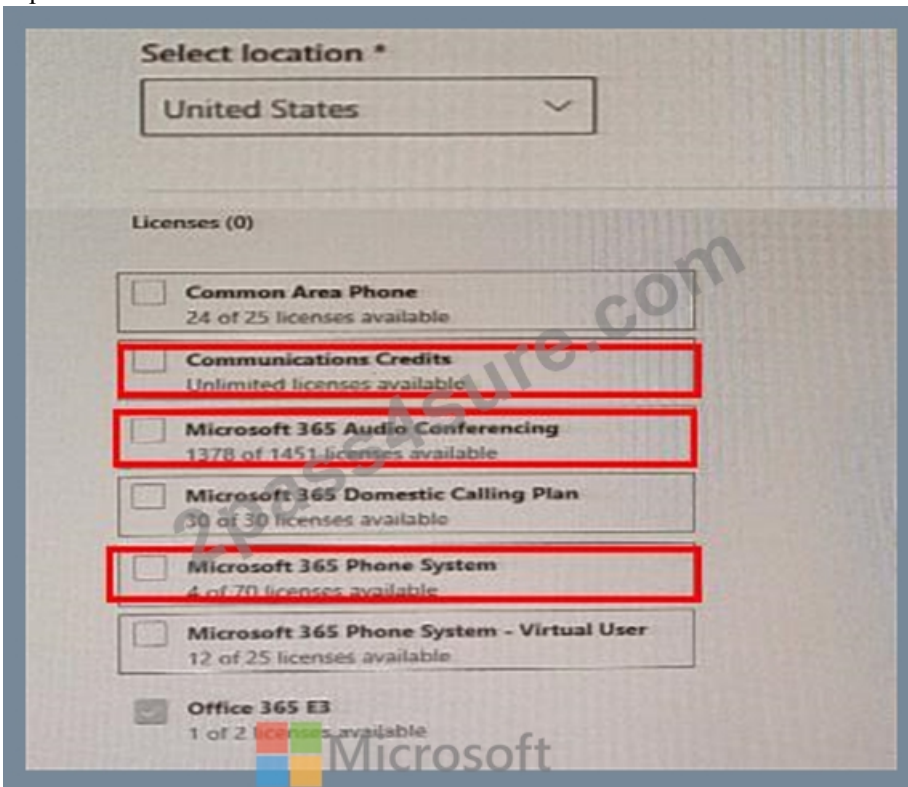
Select location *

United States

Licenses (0)

Common Area Phone
24 of 25 licenses available

Communications Credits
Unlimited licenses available

Microsoft 365 Audio Conferencing
1378 of 1451 licenses available

Microsoft 365 Domestic Calling Plan
30 of 30 licenses available

Microsoft 365 Phone System
4 of 70 licenses available

Microsoft 365 Phone System - Virtual User
12 of 25 licenses available

Office 365 E3
1 of 2 licenses available

2pass4sure.com

Microsoft